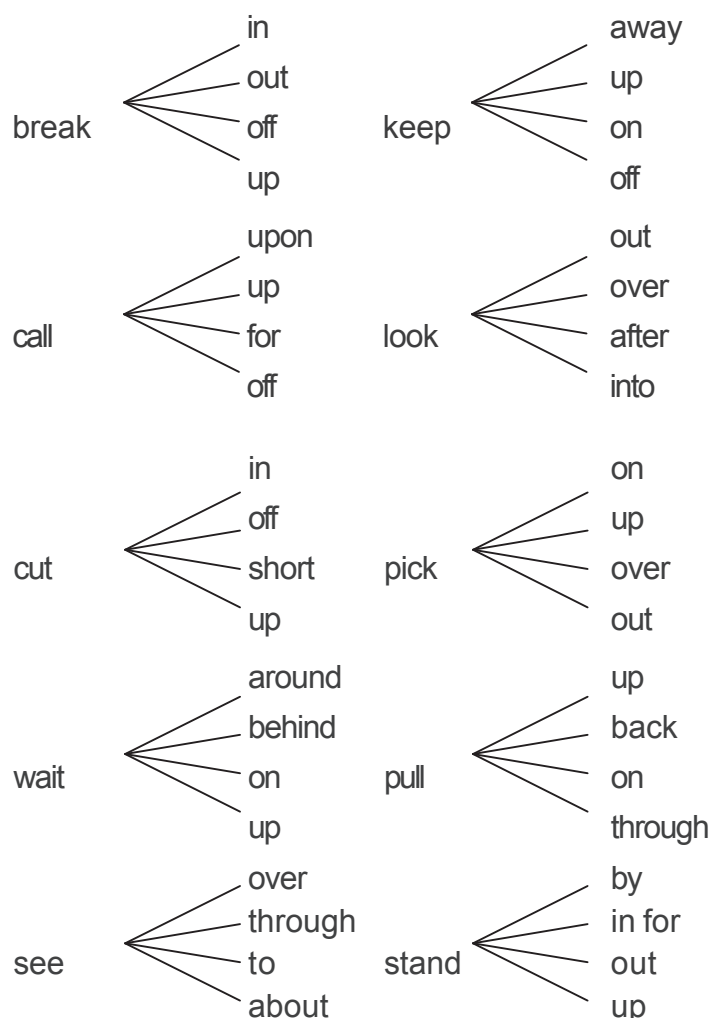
break
in
out
off
up

keep
away
up
on
off

call
upon
up
for
off

look
out
over
after
into

cut
in
off
short
up

pick
on
up
over
out

wait
around
behind
on
up

pull
up
back
on
through

see
over
through
to
about

stand
by
in for
out
up